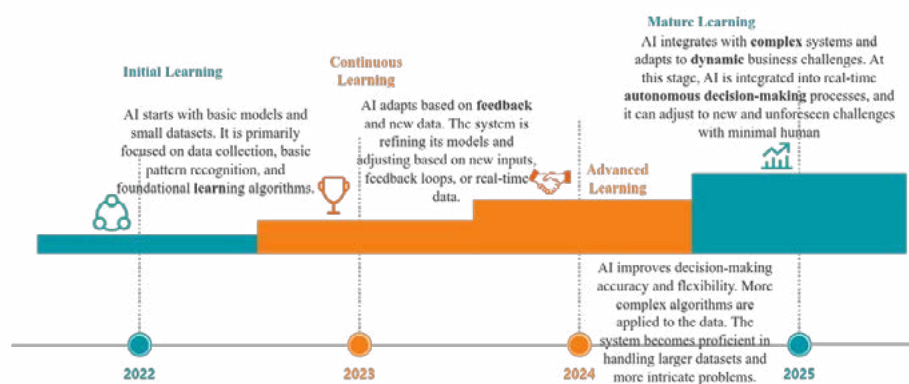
Mature Learning

AI integrates with complex systems and adapts to dynamic business challenges. At this stage, AI is integrated into real-time autonomous decision-making processes, and it can adjust to new and unforeseen challenges with minimal human

Initial Learning

AI starts with basic models and small datasets. It is primarily focused on data collection, basic pattern recognition, and foundational learning algorithms.

Continuous Learning

AI adapts based on feedback and new data. The system is refining its models and adjusting based on new inputs, feedback loops, or real-time data.

Advanced Learning

AI improves decision-making accuracy and flexibility. More complex algorithms are applied to the data. The system becomes proficient in handling larger datasets and more intricate problems.

2022

2023

2024

2025